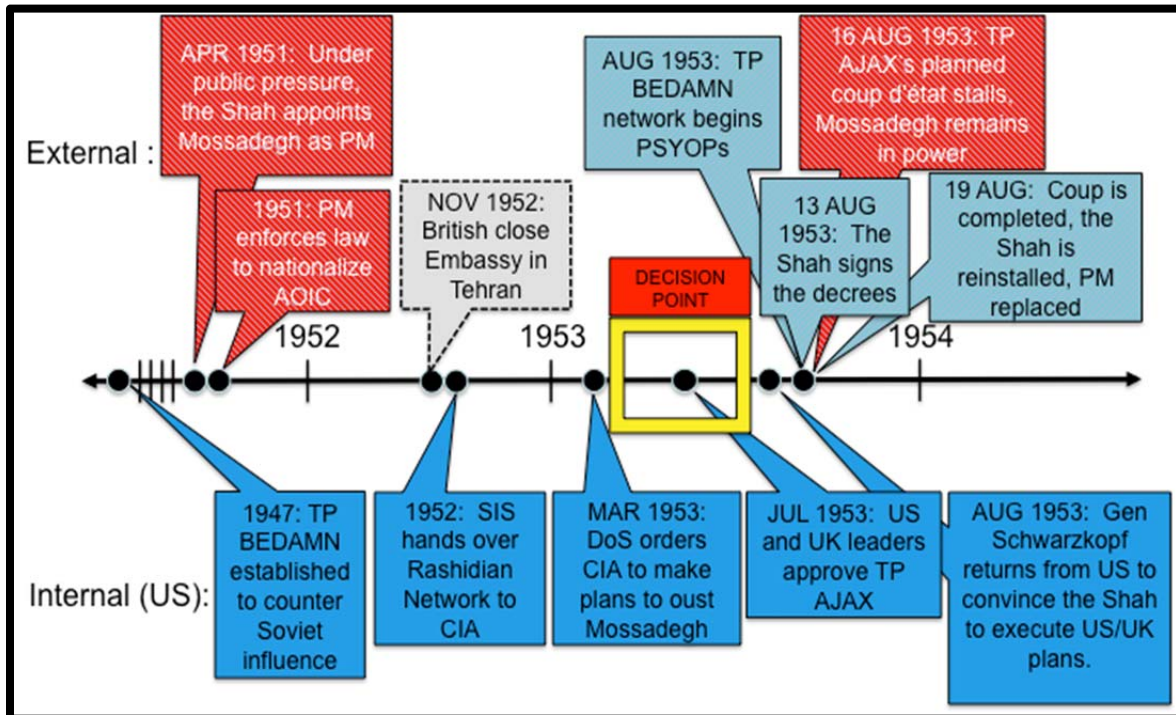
External :

APR 1951: Under public pressure, the Shah appoints Mossadegh as PM

1951: PM enforces law to nationalize AOIC

NOV 1952: British close Embassy in Tehran

AUG 1953: TP BEDAMN network begins PSYOPs

16 AUG 1953: TP AJAX's planned coup d'état stalls, Mossadegh remains in power

13 AUG 1953: The Shah signs the decrees

19 AUG: Coup is completed, the Shah is reinstalled, PM replaced

DECISION POINT

1952

1953

1954

Internal (US):

1947: TP BEDAMN established to counter Soviet influence

1952: SIS hands over Rashidian Network to CIA

MAR 1953: DoS orders CIA to make plans to oust Mossadegh

JUL 1953: US and UK leaders approve TP AJAX

AUG 1953: Gen Schwarzkopf returns from US to convince the Shah to execute US/UK plans.